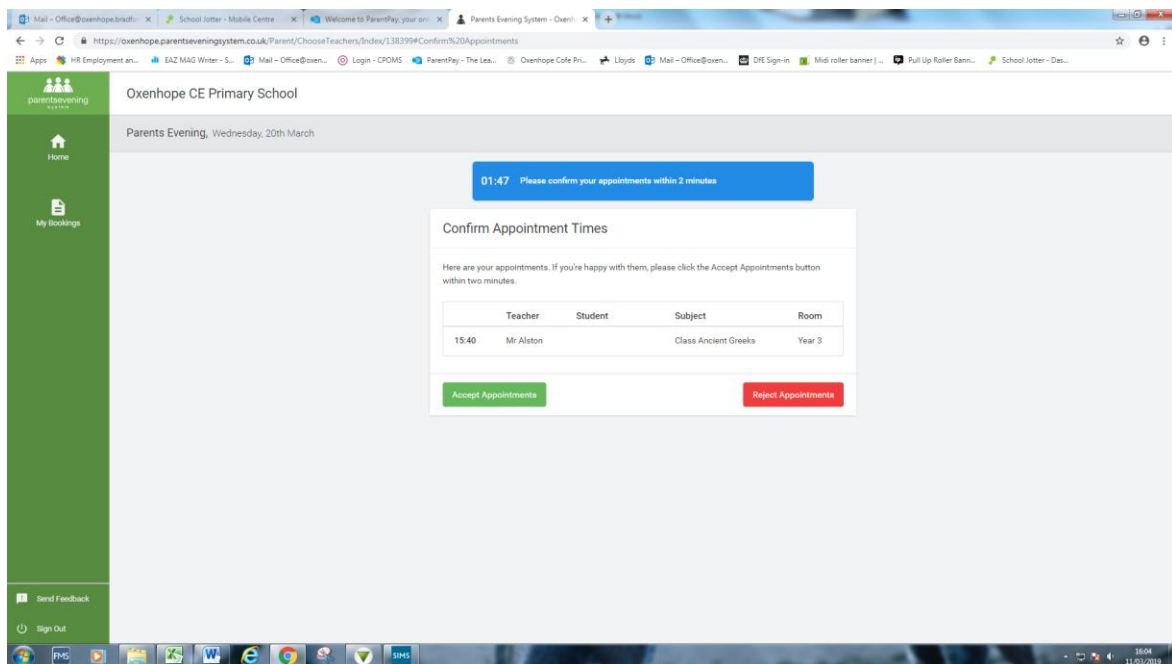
Mail – Office@oxenhope.bradfo × | School Jotter - Mobile Centre × | Welcome to ParentPay, your onl × | Parents Evening System - Oxenh ×

https://oxenhope.parentseveningsystem.co.uk/Parent/ChooseTeachers/Index/138399#Confirm%20Appointments

Apps | HR Employment an... | EAZ MAG Writer - S... | Mail – Office@oxen... | Login - CPOMS | ParentPay - The Lea... | Oxenhope Cofe Pri... | Lloyds | Mail – Office@oxen... | DfE Sign-in | Midi roller banner | ... | Pull Up Roller Bann... | School Jotter - Das...

parentsevening system

Oxenhope CE Primary School

Home

My Bookings

Parents Evening, Wednesday, 20th March

01:47 Please confirm your appointments within 2 minutes

Confirm Appointment Times

Here are your appointments. If you're happy with them, please click the Accept Appointments button within two minutes.

| | Teacher | Student | Subject | Room |
|---|---|---|---|---|
| 15:40 | Mr Alston | | Class Ancient Greeks | Year 3 |

Accept Appointments

Reject Appointments

Send Feedback

Sign Out

FMS

SIMS

16:04
11/03/2019